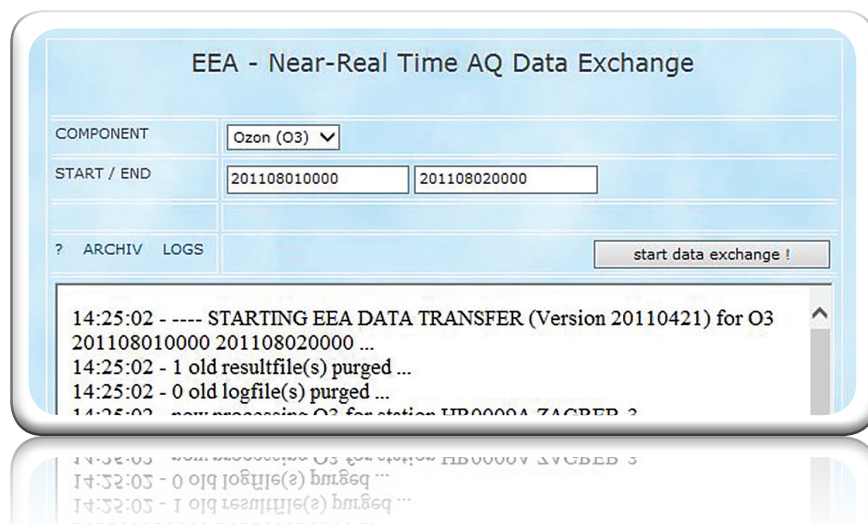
EEA - Near-Real Time AQ Data Exchange

COMPONENT
Ozon (O3)

START / END
201108010000
201108020000

? ARCHIV LOGS

start data exchange !

14:25:02 - ---- STARTING EEA DATA TRANSFER (Version 20110421) for O3 201108010000 201108020000 ...
14:25:02 - 1 old resultfile(s) purged ...
14:25:02 - 0 old logfile(s) purged ...
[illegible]